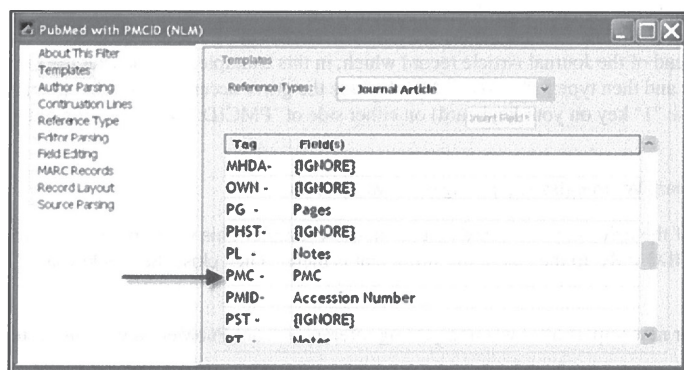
PubMed with PMCID (NLM)

About This Filter
Templates
Author Parsing
Continuation Lines
Reference Type
Editor Parsing
Field Editing
MARC Records
Record Layout
Source Parsing

Templates

Reference Types: Journal Article

Insert Field

| Tag | Field(s) |
|---|---|
| MHDA- | {IGNORE} |
| OWN - | {IGNORE} |
| PG - | Pages |
| PHST- | {IGNORE} |
| PL - | Notes |
| PMC - | PMC |
| PMID- | Accession Number |
| PST - | {IGNORE} |
| PT - | Notes |